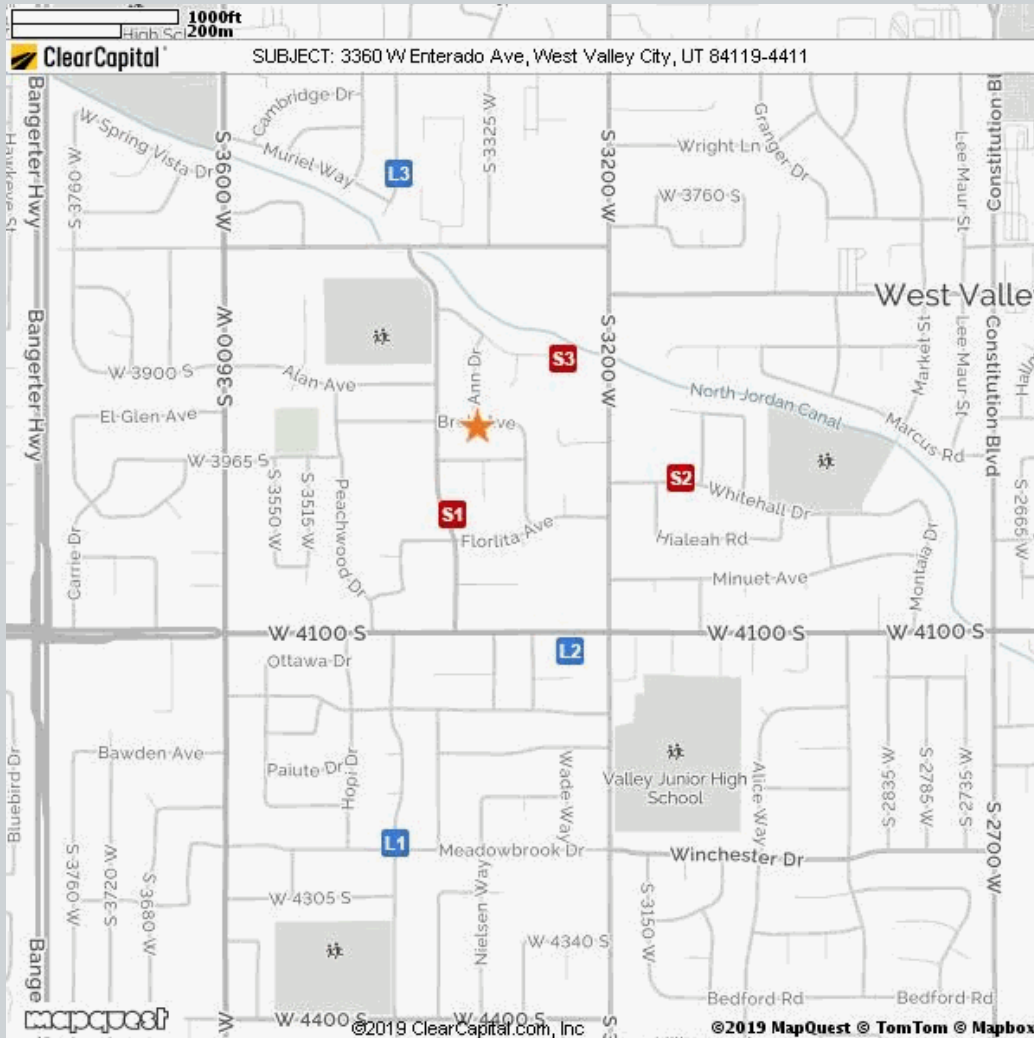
1000ft
High Sc 200m

ClearCapital SUBJECT: 3360 W Enterado Ave, West Valley City, UT 84119-4411

Bangerter Hwy
Hawkeye St
W Spring Vista Dr
S 3760 W
Cambridge Dr
S 3600 W
Muriel Way
L3
S 3325 W
S 3200 W
Wright Ln
Granger Dr
W 3760 S
Lee Maur St
Constitution Blvd
West Valle
Bangerter Hwy
S 3600 W
W 3900 S
Alan Ave
Ann Dr
S3
Market St
Lee Maur St
Constitution Blvd
El Glen Ave
Br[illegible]ve
North Jordan Canal
Marcus Rd
W 3965 S
S 3550 W
S 3515 W
Peachwood Dr
S1
S2
Whitehall Dr
S 2665 W
Florlita Ave
Hialeah Rd
Carrie Dr
Minuet Ave
Montaia Dr
W 4100 S
W 4100 S
W 4100 S
Ottawa Dr
L2
Bawden Ave
Paiute Dr
Hopi Dr
Wade Way
Valley Junior High School
Alice Way
S 2835 W
S 2785 W
S 2735 W
S 2700 W
Bluebird Dr
L1
Meadowbrook Dr
Winchester Dr
S 3760 W
S 3720 W
S 3680 W
W 4305 S
Nielsen Way
W 4340 S
S 3150 W
Bange
Bedford Rd
Bedford Rd
mapquest
W 4400 S
W 4400 S
©2019 ClearCapital.com, Inc
©2019 MapQuest © TomTom © Mapbox